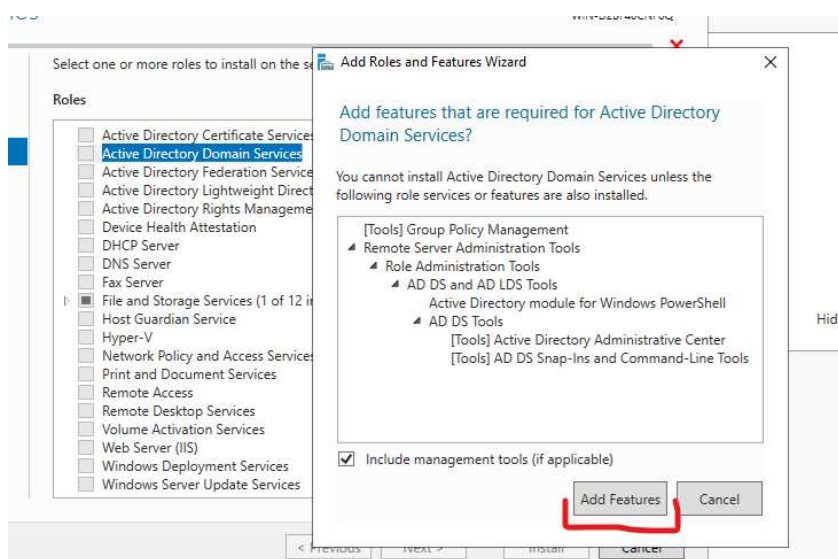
Select one or more roles to install on the se

Roles

Active Directory Certificate Services
Active Directory Domain Services
Active Directory Federation Service
Active Directory Lightweight Direct
Active Directory Rights Manageme
Device Health Attestation
DHCP Server
DNS Server
Fax Server
File and Storage Services (1 of 12 i
Host Guardian Service
Hyper-V
Network Policy and Access Service
Print and Document Services
Remote Access
Remote Desktop Services
Volume Activation Services
Web Server (IIS)
Windows Deployment Services
Windows Server Update Services

Add Roles and Features Wizard

Add features that are required for Active Directory Domain Services?

You cannot install Active Directory Domain Services unless the following role services or features are also installed.

[Tools] Group Policy Management
Remote Server Administration Tools
Role Administration Tools
AD DS and AD LDS Tools
Active Directory module for Windows PowerShell
AD DS Tools
[Tools] Active Directory Administrative Center
[Tools] AD DS Snap-Ins and Command-Line Tools

Include management tools (if applicable)

Add Features
Cancel

Hid

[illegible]
< Previous
Next >
Install
Cancel